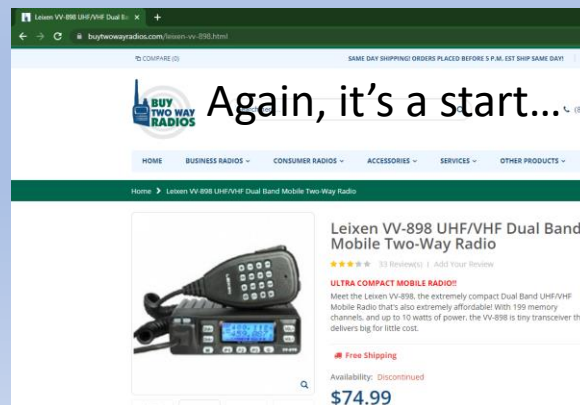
Leixen VV-898 UHF/VHF Dual Ba ×  +

buytwowayradios.com/leixen-vv-898.html

COMPARE (0)

SAME DAY SHIPPING! ORDERS PLACED BEFORE 5 P.M. EST SHIP SAME DAY!

BUY TWO WAY RADIOS

Again, it's a start…

HOME  BUSINESS RADIOS  CONSUMER RADIOS  ACCESSORIES  SERVICES  OTHER PRODUCTS

Home > Leixen VV-898 UHF/VHF Dual Band Mobile Two-Way Radio

Leixen VV-898 UHF/VHF Dual Band Mobile Two-Way Radio

33 Review(s) | Add Your Review

ULTRA COMPACT MOBILE RADIO!!

Meet the Leixen VV-898, the extremely compact Dual Band UHF/VHF Mobile Radio that's also extremely affordable! With 199 memory channels, and up to 10 watts of power, the VV-898 is tiny transceiver that delivers big for little cost.

Free Shipping

Availability: Discontinued

$74.99